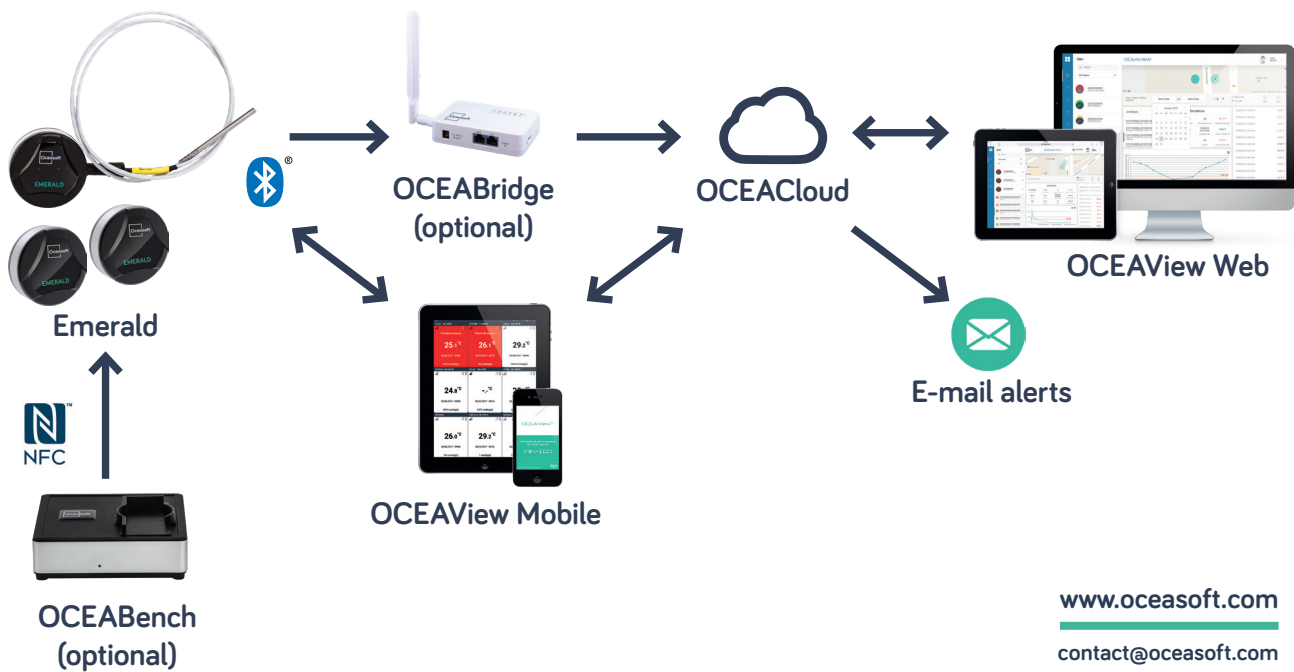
Oceasoft
EMERALD
Oceasoft
EMERALD
Oceasoft
EMERALD
Emerald

®

OCEABridge
(optional)

OCEACloud

OCEAView Web

OCEAVIEW

OCEAView Mobile

E-mail alerts

NFC

OCEABench
(optional)

www.oceasoft.com
contact@oceasoft.com